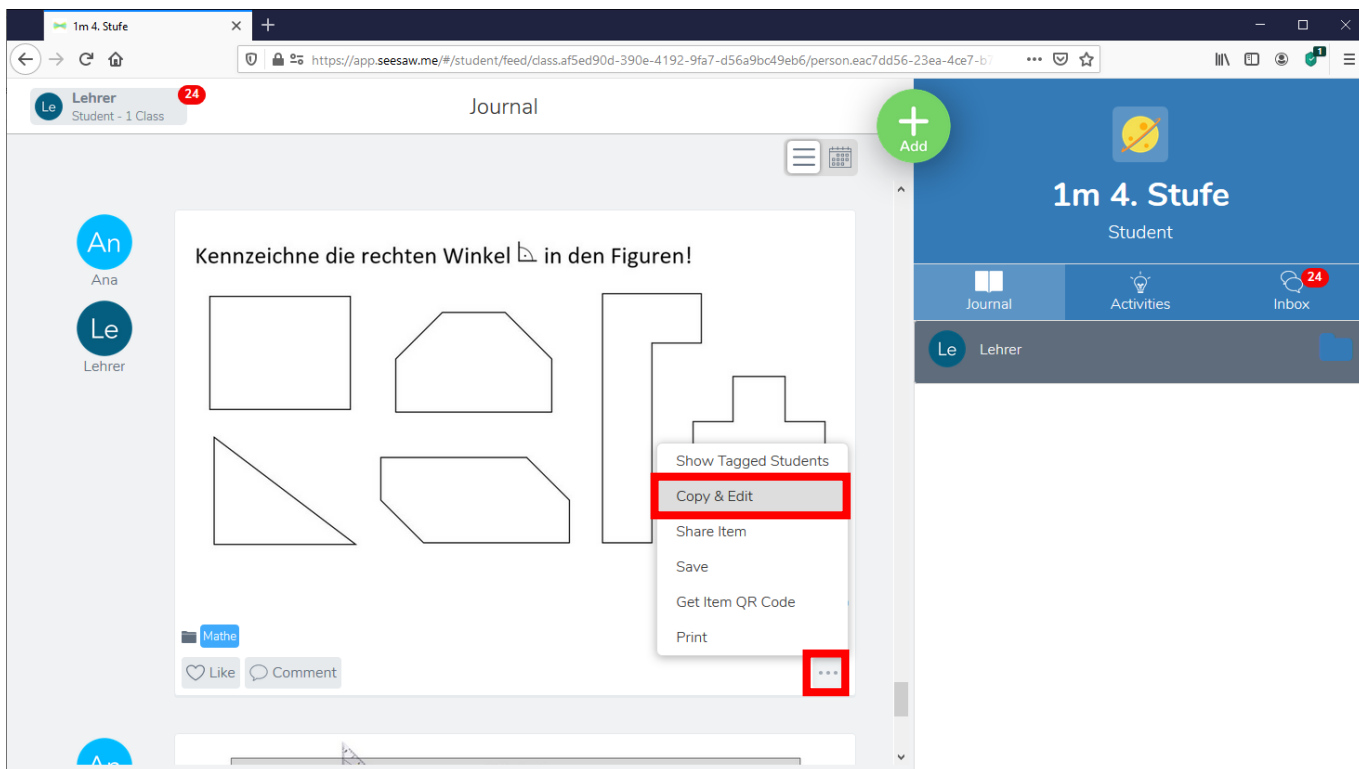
1m 4. Stufe

https://app.seesaw.me/#/student/feed/class.af5ed90d-390e-4192-9fa7-d56a9bc49eb6/person.eac7dd56-23ea-4ce7-b

Le Lehrer
Student - 1 Class
24

Journal

Add

An
Ana

Le
Lehrer

Kennzeichne die rechten Winkel in den Figuren!

Show Tagged Students
Copy & Edit
Share Item
Save
Get Item QR Code
Print

Mathe

Like
Comment

1m 4. Stufe
Student

Journal
Activities
Inbox
24

Le Lehrer